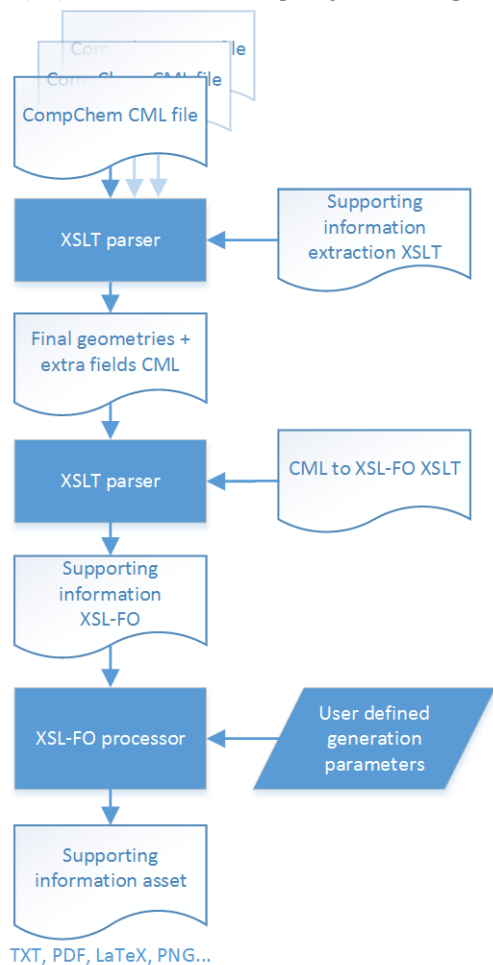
CompChem CML file

XSLT parser

Supporting information extraction XSLT

Final geometries + extra fields CML

XSLT parser

CML to XSL-FO XSLT

Supporting information XSL-FO

XSL-FO processor

User defined generation parameters

Supporting information asset

TXT, PDF, LaTeX, PNG...